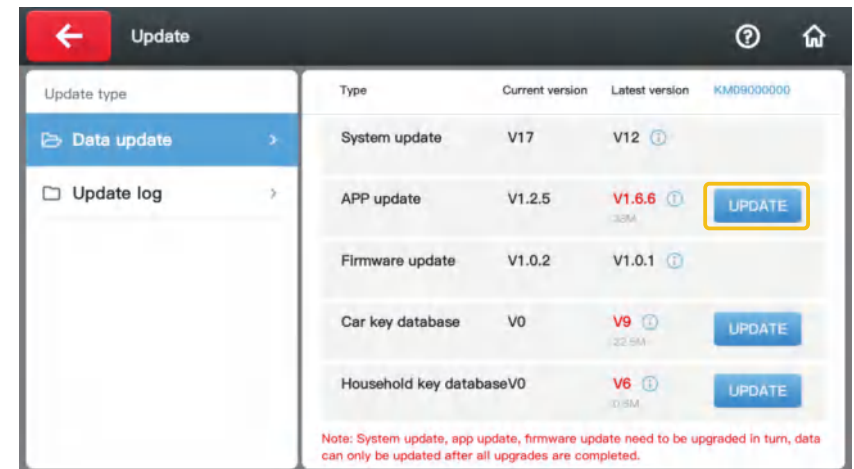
Update

Update type

Data update

Update log

| Type | Current version | Latest version | KM09000000 |
|---|---|---|---|
| System update | V17 | V12 | |
| APP update | V1.2.5 | V1.6.6 38M | UPDATE |
| Firmware update | V1.0.2 | V1.0.1 | |
| Car key database | V0 | V9 22.5M | UPDATE |
| Household key database | V0 | V6 0.8M | UPDATE |

Note: System update, app update, firmware update need to be upgraded in turn, data can only be updated after all upgrades are completed.